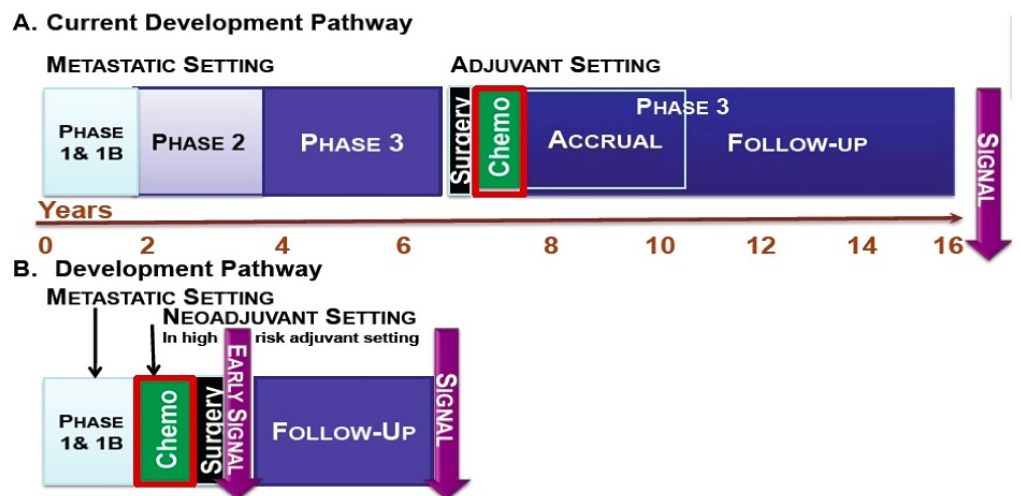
A. Current Development Pathway

METASTATIC SETTING

ADJUVANT SETTING

PHASE 1& 1B

PHASE 2

PHASE 3

Surgery

Chemo

PHASE 3

ACCRUAL

FOLLOW-UP

SIGNAL

Years

0 2 4 6 8 10 12 14 16

B. Development Pathway

METASTATIC SETTING

NEOADJUVANT SETTING

In high risk adjuvant setting

PHASE 1& 1B

Chemo

Surgery

EARLY SIGNAL

FOLLOW-UP

SIGNAL